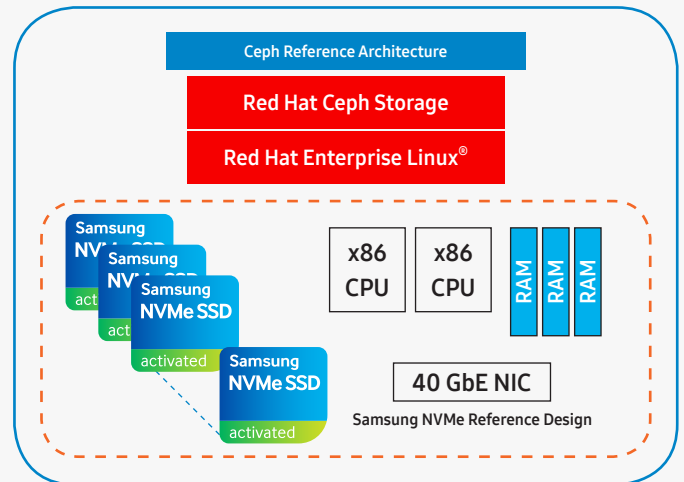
Ceph Reference Architecture

Red Hat Ceph Storage

Red Hat Enterprise Linux®

Samsung NV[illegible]

activ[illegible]

Samsung NV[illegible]

act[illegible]

Samsung NVMe SSD

activated

Samsung NVMe SSD

activated

x86 CPU

x86 CPU

RAM

RAM

RAM

40 GbE NIC

Samsung NVMe Reference Design